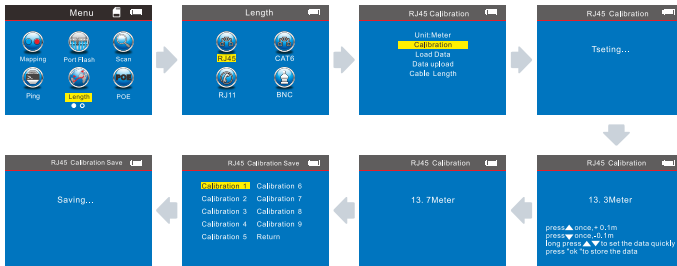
Menu

Mapping
Port Flash
Scan
Ping
Length
POE

Length

RJ45
CAT6
RJ11
BNC

RJ45 Calibration

Unit:Meter
Calibration
Load Data
Data upload
Cable Length

RJ45 Calibration

Tseting...

RJ45 Calibration

13. 3Meter

press▲ once,+ 0,1m
press▼ once,-0,1m
long press ▲▼ to set the data quickly
press "ok "to store the data

RJ45 Calibration

13. 7Meter

RJ45 Calibration Save

| Calibration 1 | Calibration 6 |
|---|---|
| Calibration 2 | Calibration 7 |
| Calibration 3 | Calibration 8 |
| Calibration 4 | Calibration 9 |
| Calibration 5 | Return |

RJ45 Calibration Save

Saving...